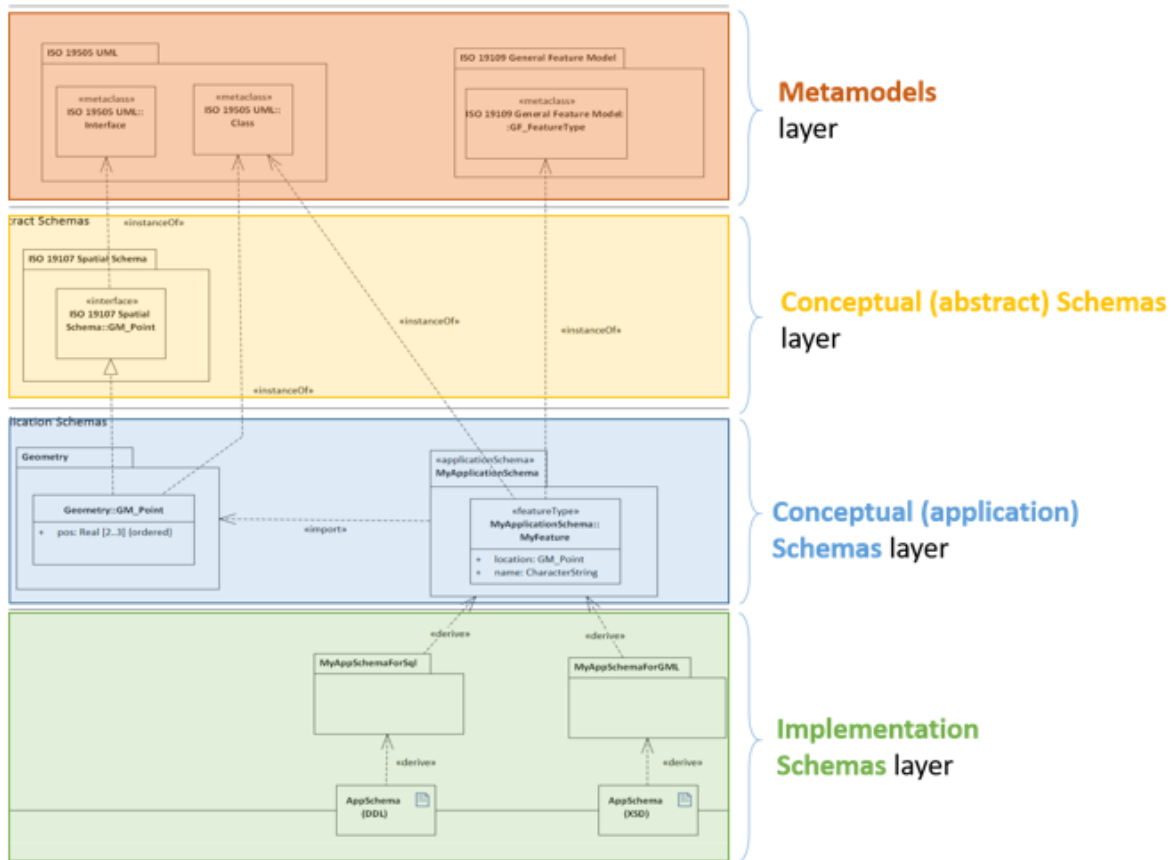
ISO 19505 UML

«metaclass»
ISO 19505 UML::
Interface

«metaclass»
ISO 19505 UML::
Class

ISO 19109 General Feature Model

«metaclass»
ISO 19109 General Feature Model
::GF_FeatureType

Metamodels layer

ract Schemas

«instanceOf»

ISO 19107 Spatial Schema

«interface»
ISO 19107 Spatial
Schema::GM_Point

«instanceOf»

«instanceOf»

«instanceOf»

Conceptual (abstract) Schemas layer

lication Schemas

Geometry

Geometry::GM_Point

+ pos: Real [2..3] {ordered}

«import»

«applicationSchema»
MyApplicationSchema

«featureType»
MyApplicationSchema::
MyFeature

+ location: GM_Point
+ name: CharacterString

Conceptual (application) Schemas layer

«derive»

«derive»

MyAppSchemaForSql

MyAppSchemaForGML

«derive»

«derive»

AppSchema
(DDL)

AppSchema
(XSD)

Implementation Schemas layer